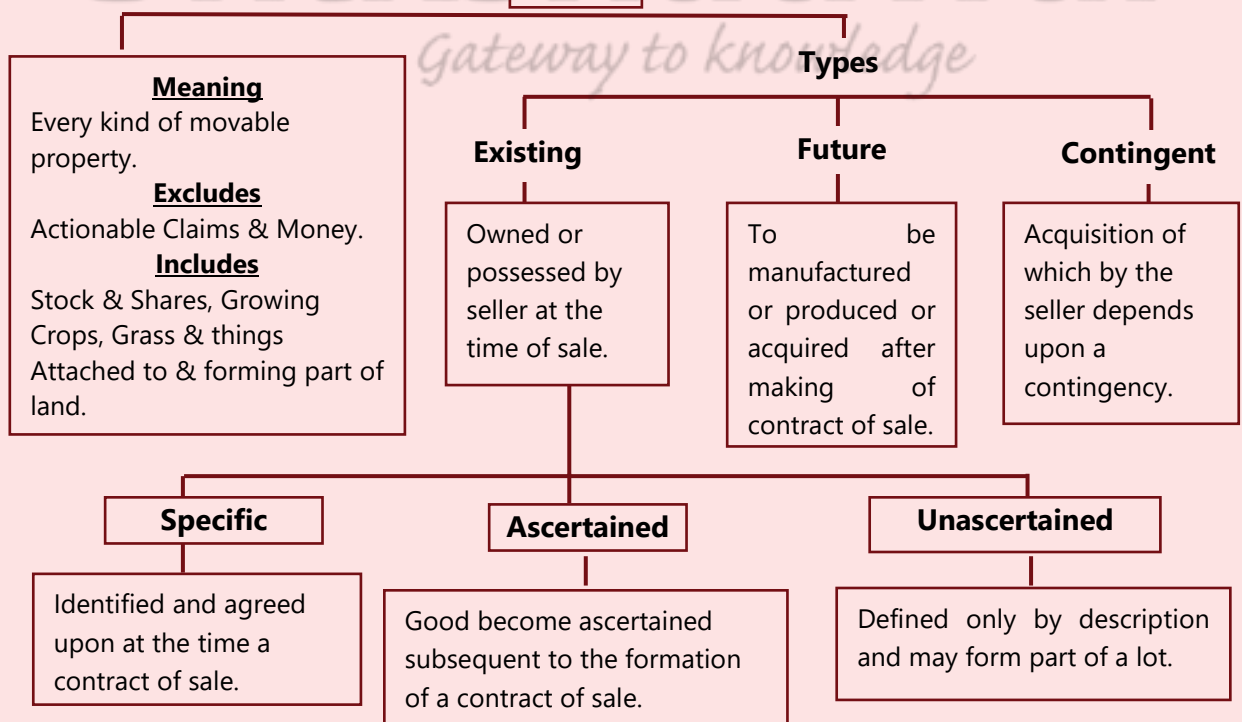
Gateway to knowledge

Meaning
Every kind of movable property.
Excludes
Actionable Claims & Money.
Includes
Stock & Shares, Growing Crops, Grass & things Attached to & forming part of land.

Types

Existing

Owned or possessed by seller at the time of sale.

Future

To be manufactured or produced or acquired after making of contract of sale.

Contingent

Acquisition of which by the seller depends upon a contingency.

Specific

Identified and agreed upon at the time a contract of sale.

Ascertained

Good become ascertained subsequent to the formation of a contract of sale.

Unascertained

Defined only by description and may form part of a lot.